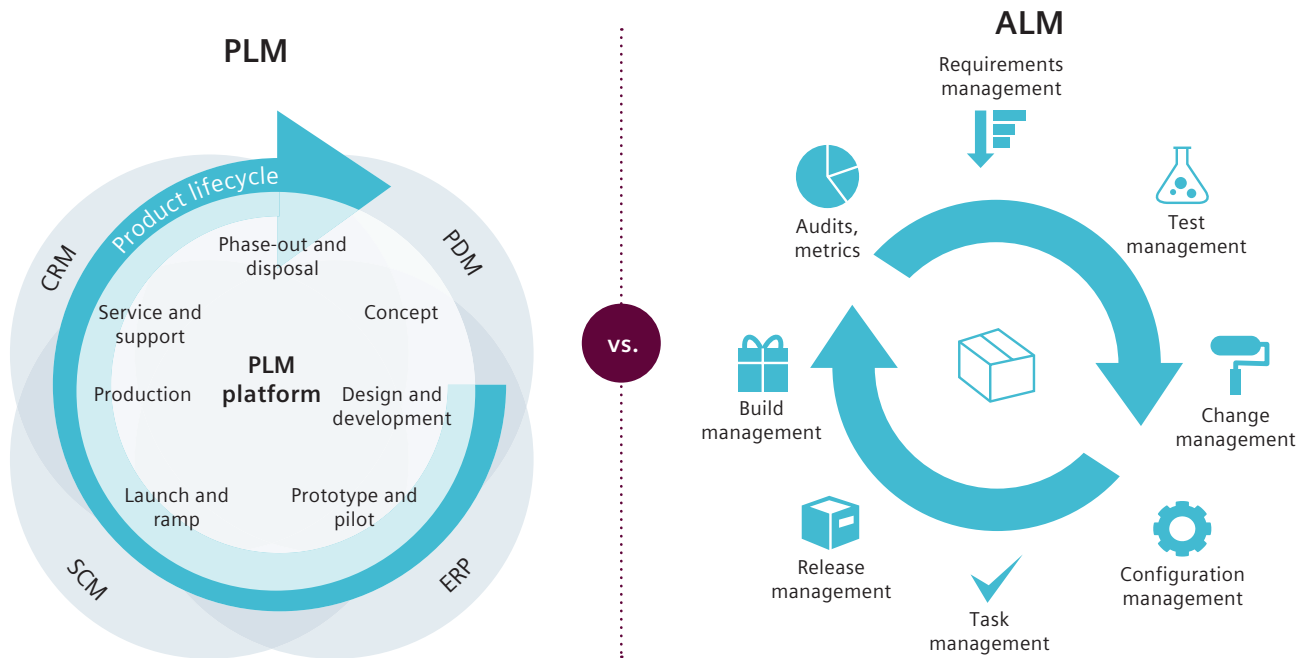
PLM

Product lifecycle

CRM

PDM

SCM

ERP

Phase-out and disposal

Service and support

Concept

PLM platform

Production

Design and development

Launch and ramp

Prototype and pilot

vs.

ALM

Requirements management

Audits, metrics

Test management

Build management

Change management

Release management

Configuration management

Task management